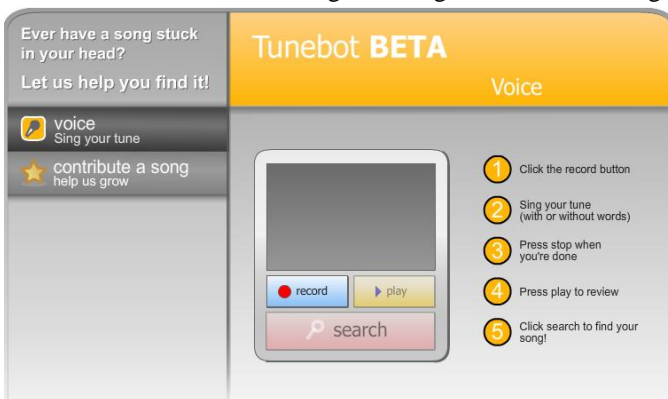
Ever have a song stuck in your head?

Let us help you find it!

voice
Sing your tune

contribute a song
help us grow

Tunebot BETA

Voice

record

play

search

1 Click the record button

2 Sing your tune (with or without words)

3 Press stop when you're done

4 Press play to review

5 Click search to find your song!